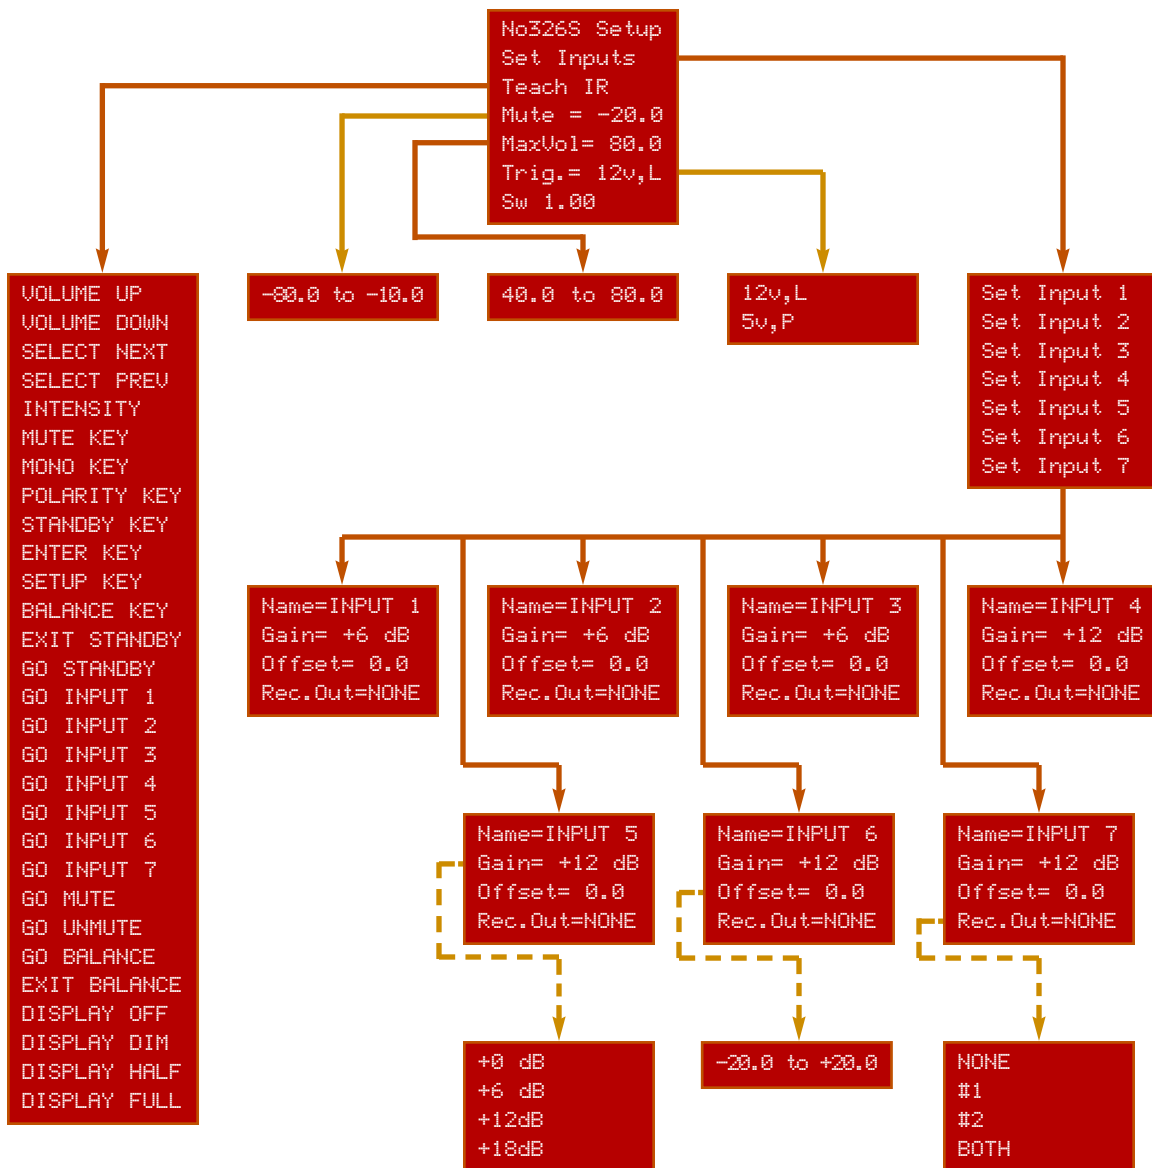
No326S Setup
Set Inputs
Teach IR
Mute = -20.0
MaxVol= 80.0
Trig.= 12v,L
Sw 1.00

VOLUME UP
VOLUME DOWN
SELECT NEXT
SELECT PREV
INTENSITY
MUTE KEY
MONO KEY
POLARITY KEY
STANDBY KEY
ENTER KEY
SETUP KEY
BALANCE KEY
EXIT STANDBY
GO STANDBY
GO INPUT 1
GO INPUT 2
GO INPUT 3
GO INPUT 4
GO INPUT 5
GO INPUT 6
GO INPUT 7
GO MUTE
GO UNMUTE
GO BALANCE
EXIT BALANCE
DISPLAY OFF
DISPLAY DIM
DISPLAY HALF
DISPLAY FULL

-80.0 to -10.0

40.0 to 80.0

12v,L
5v,P

Set Input 1
Set Input 2
Set Input 3
Set Input 4
Set Input 5
Set Input 6
Set Input 7

Name=INPUT 1
Gain= +6 dB
Offset= 0.0
Rec.Out=NONE

Name=INPUT 2
Gain= +6 dB
Offset= 0.0
Rec.Out=NONE

Name=INPUT 3
Gain= +6 dB
Offset= 0.0
Rec.Out=NONE

Name=INPUT 4
Gain= +12 dB
Offset= 0.0
Rec.Out=NONE

Name=INPUT 5
Gain= +12 dB
Offset= 0.0
Rec.Out=NONE

Name=INPUT 6
Gain= +12 dB
Offset= 0.0
Rec.Out=NONE

Name=INPUT 7
Gain= +12 dB
Offset= 0.0
Rec.Out=NONE

+0 dB
+6 dB
+12dB
+18dB

-20.0 to +20.0

NONE
#1
#2
BOTH